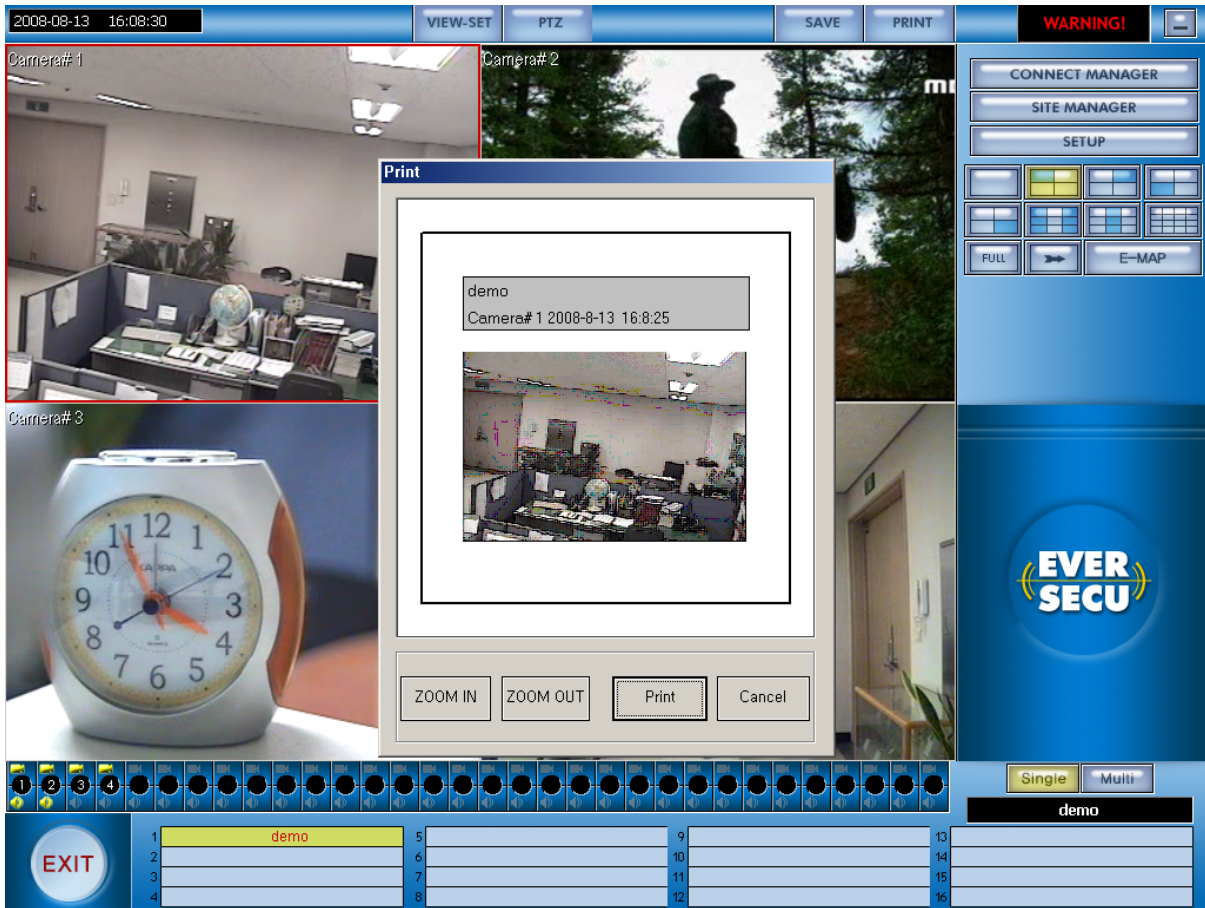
2008-08-13 16:08:30

VIEW-SET PTZ SAVE PRINT WARNING!

Camera# 1

Camera# 2

Camera# 3

CONNECT MANAGER

SITE MANAGER

SETUP

FULL

E-MAP

Print

demo
Camera# 1 2008-8-13 16:8:25

ZOOM IN
ZOOM OUT
Print
Cancel

EVER SECU

1 2 3 4

Single Multi

demo

EXIT

| 1 | demo | 5 | | 9 | | 13 | |
|---|---|---|---|---|---|---|---|
| 2 | | 6 | | 10 | | 14 | |
| 3 | | 7 | | 11 | | 15 | |
| 4 | | 8 | | 12 | | 16 | |